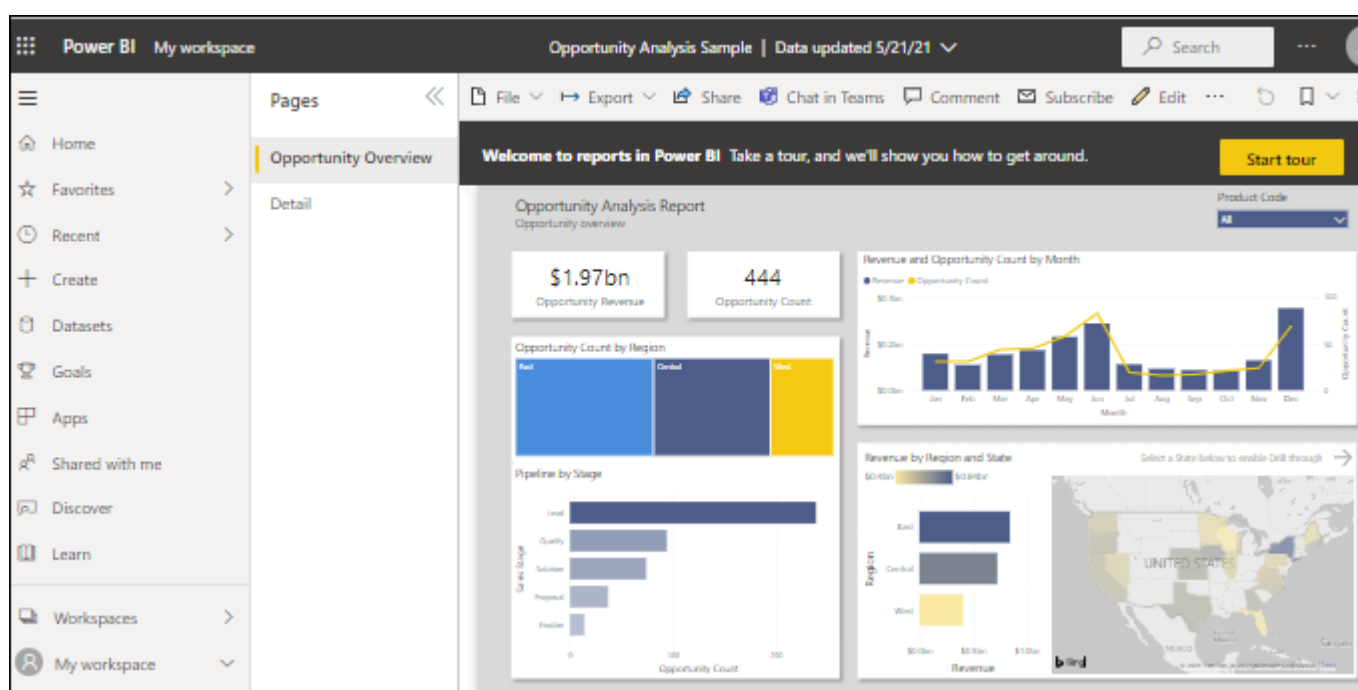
Power BI My workspace

Opportunity Analysis Sample | Data updated 5/21/21

Search

...

Home

Favorites

Recent

Create

Datasets

Goals

Apps

Shared with me

Discover

Learn

Workspaces

My workspace

Pages

Opportunity Overview

Detail

File Export Share Chat in Teams Comment Subscribe Edit ...

Welcome to reports in Power BI Take a tour, and we'll show you how to get around.

Start tour

Opportunity Analysis Report
Opportunity overview

Product Code
All

$1.97bn
Opportunity Revenue

444
Opportunity Count

Revenue and Opportunity Count by Month
Revenue Opportunity Count

$0.4bn $0.2bn $0.0bn

100 50 0

Revenue

Opportunity Count

Jan Feb Mar Apr May Jun Jul Aug Sep Oct Nov Dec
Month

Opportunity Count by Region

East Central West

Pipeline by Stage

Lead Qualify Solution Proposal Finalize

Sales Stage

0 100 200
Opportunity Count

Revenue by Region and State

$0.45bn $0.84bn

Select a State below to enable Drill through

East Central West

Region

$0.0bn $0.5bn $1.0bn
Revenue

UNITED STATES

Bing